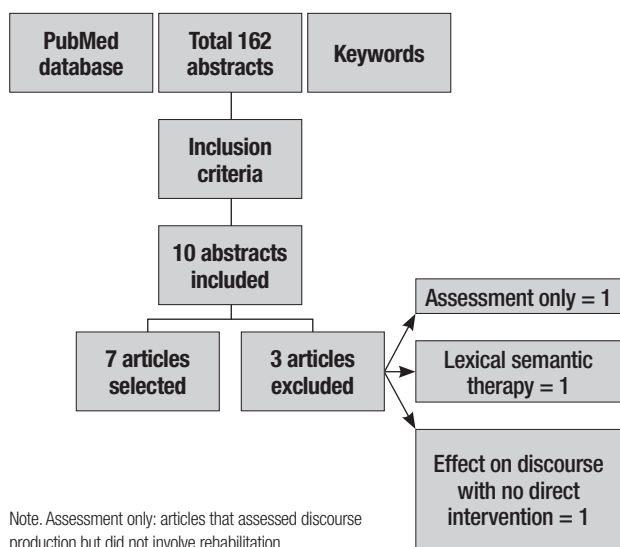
PubMed database

Total 162 abstracts

Keywords

Inclusion criteria

10 abstracts included

7 articles selected

3 articles excluded

Assessment only = 1

Lexical semantic therapy = 1

Effect on discourse with no direct intervention = 1

Note. Assessment only: articles that assessed discourse production but did not involve rehabilitation.